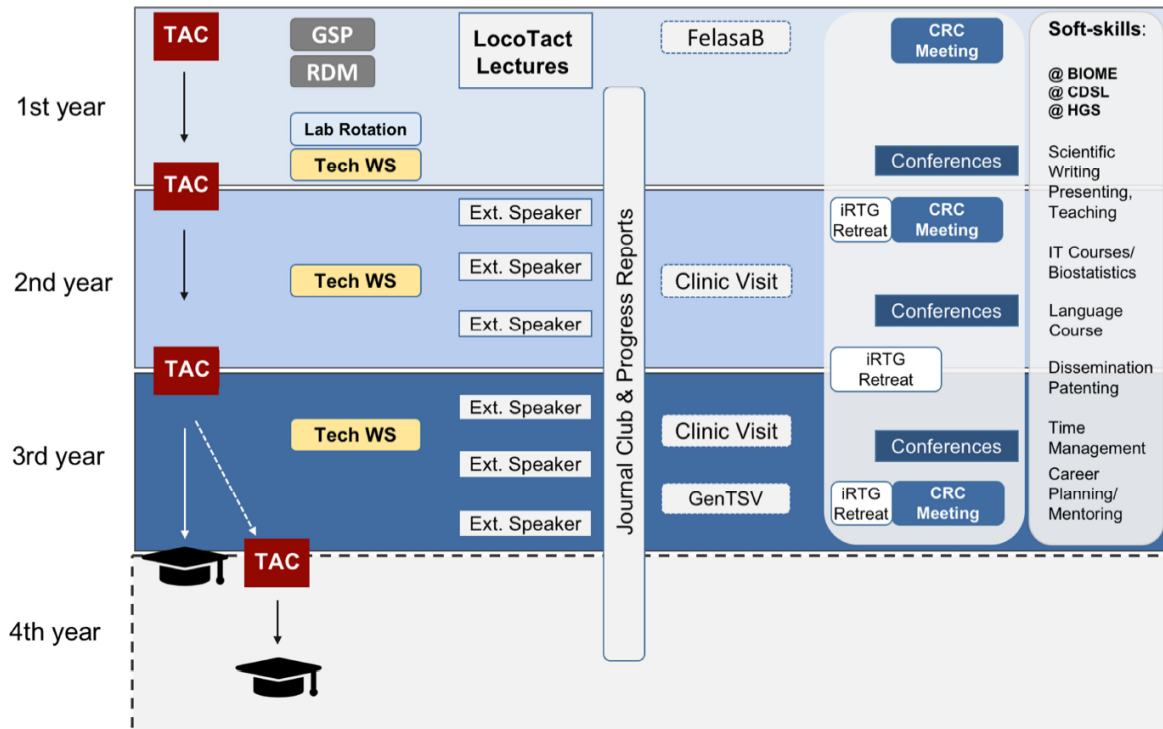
1st year

TAC

GSP

RDM

LocoTact Lectures

FelasaB

CRC Meeting

Soft-skills:

@ BIOME
@ CDSL
@ HGS

Lab Rotation

Tech WS

Conferences

Scientific Writing

Presenting, Teaching

2nd year

TAC

Ext. Speaker

iRTG Retreat

CRC Meeting

IT Courses/ Biostatistics

Tech WS

Ext. Speaker

Clinic Visit

Conferences

Language Course

Ext. Speaker

Journal Club & Progress Reports

3rd year

TAC

iRTG Retreat

Dissemination Patenting

Ext. Speaker

Tech WS

Clinic Visit

Conferences

Time Management

Ext. Speaker

Career Planning/ Mentoring

GenTSV

iRTG Retreat

CRC Meeting

Ext. Speaker

TAC

4th year